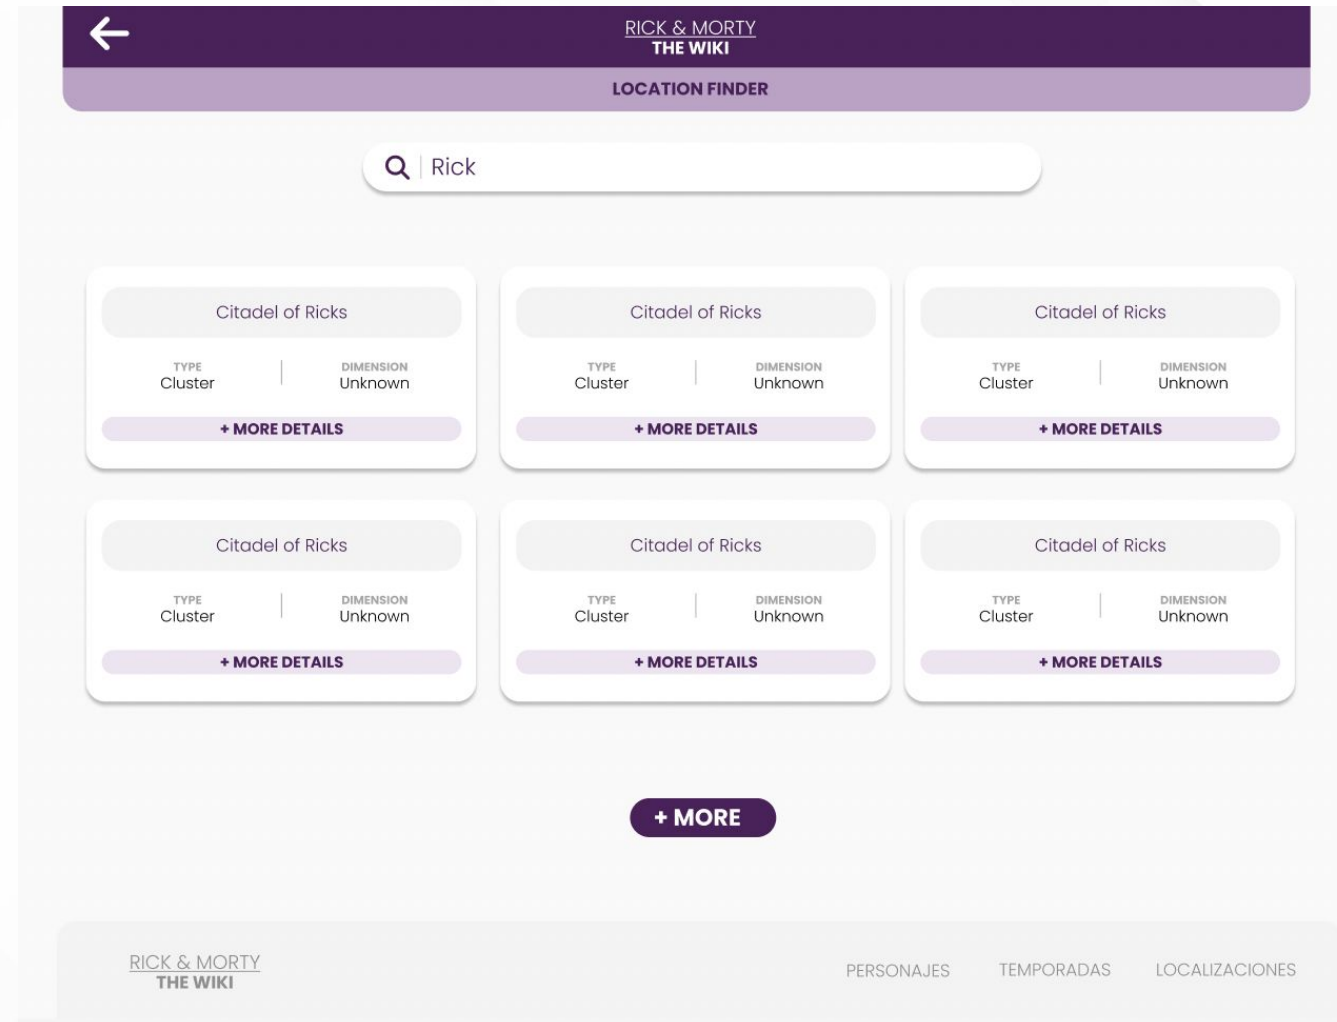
RICK & MORTY
THE WIKI

LOCATION FINDER

Rick

Citadel of Ricks
TYPE
Cluster
DIMENSION
Unknown
+ MORE DETAILS

Citadel of Ricks
TYPE
Cluster
DIMENSION
Unknown
+ MORE DETAILS

Citadel of Ricks
TYPE
Cluster
DIMENSION
Unknown
+ MORE DETAILS

Citadel of Ricks
TYPE
Cluster
DIMENSION
Unknown
+ MORE DETAILS

Citadel of Ricks
TYPE
Cluster
DIMENSION
Unknown
+ MORE DETAILS

Citadel of Ricks
TYPE
Cluster
DIMENSION
Unknown
+ MORE DETAILS

+ MORE

RICK & MORTY
THE WIKI

PERSONAJES TEMPORADAS LOCALIZACIONES